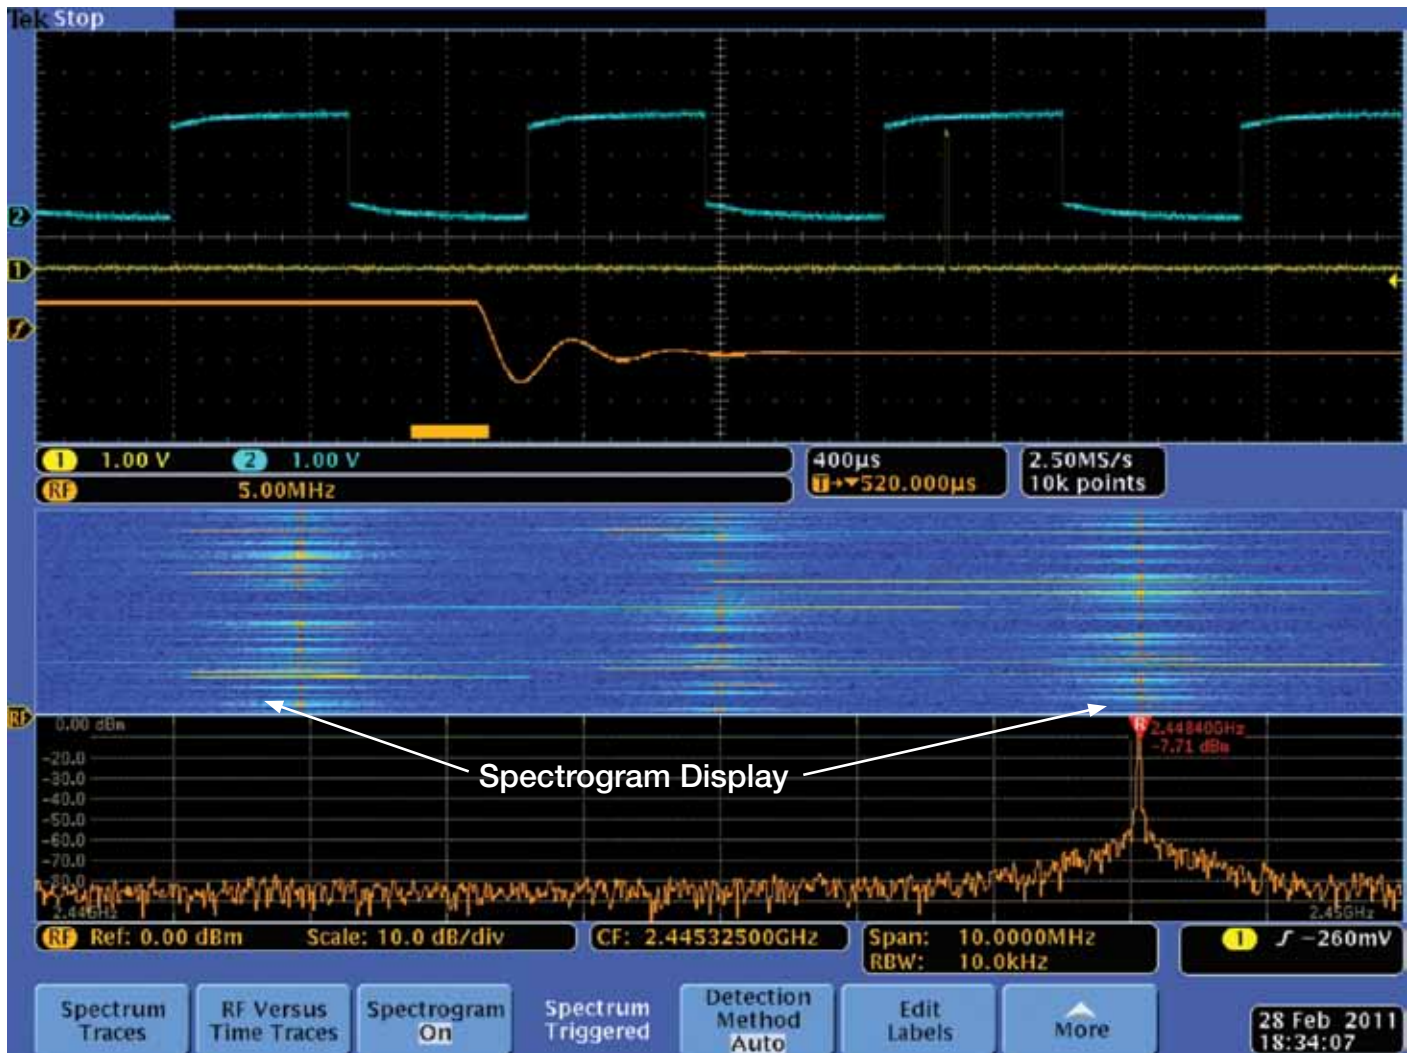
Tek Stop

2

1

f

1 1.00 V 2 1.00 V
RF 5.00MHz

400µs
T→▾520.000µs

2.50MS/s
10k points

RF

0.00 dBm
-20.0
-30.0
-40.0
-50.0
-60.0
-70.0
-80.0
2.44GHz
2.45GHz

R 2.44840GHz
-7.71 dBm

Spectrogram Display

RF Ref: 0.00 dBm Scale: 10.0 dB/div
CF: 2.44532500GHz
Span: 10.0000MHz
RBW: 10.0kHz
1 ∫ −260mV

Spectrum Traces
RF Versus Time Traces
Spectrogram On
Spectrum Triggered
Detection Method Auto
Edit Labels
More

28 Feb 2011
18:34:07